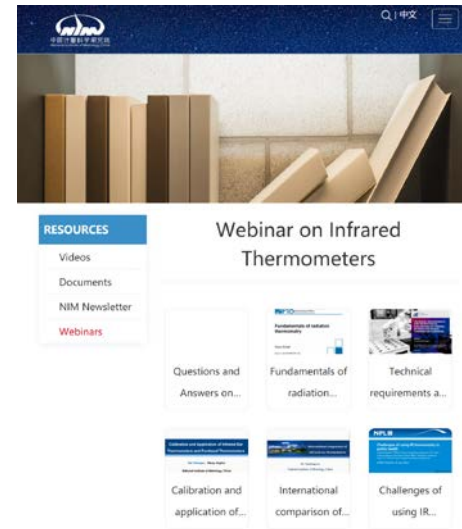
NIM 中国计量科学研究院

| 中文

RESOURCES

Videos

Documents

NIM Newsletter

Webinars

Webinar on Infrared Thermometers

Questions and Answers on...

Fundamentals of radiation Thermometry

Fundamentals of radiation...

Technical requirements a...

Calibration and Application of Infrared Ear Thermometers and Forehead Thermometers

Calibration and application of...

International comparison of...

NPL

Challenges of using IR...